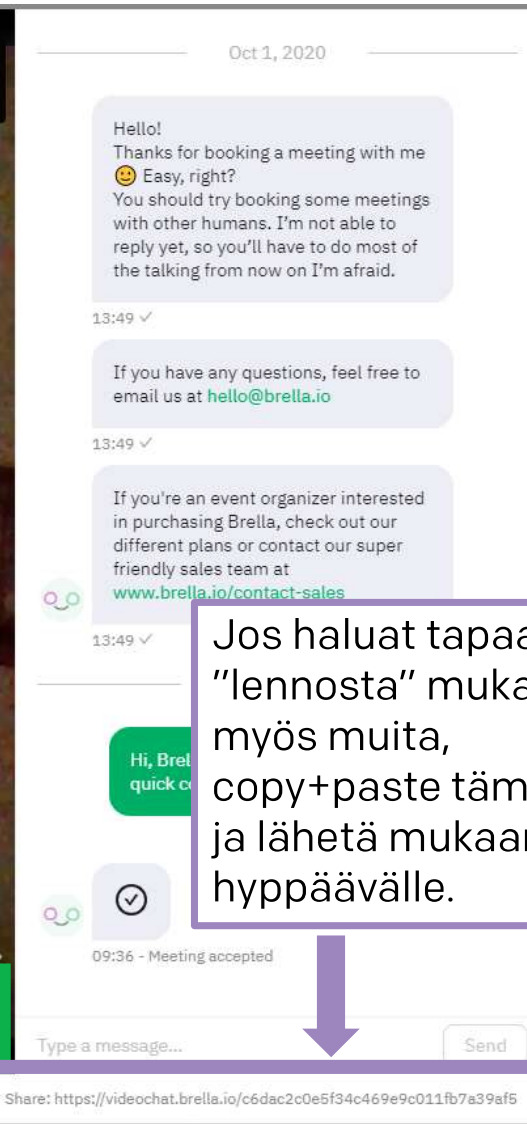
Oct 1, 2020

Hello!
Thanks for booking a meeting with me 🙂 Easy, right?
You should try booking some meetings with other humans. I'm not able to reply yet, so you'll have to do most of the talking from now on I'm afraid.

13:49 ✓

If you have any questions, feel free to email us at hello@brella.io

13:49 ✓

If you're an event organizer interested in purchasing Brella, check out our different plans or contact our super friendly sales team at www.brella.io/contact-sales

13:49 ✓

Jos haluat tapaa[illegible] "lennosta" muka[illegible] myös muita, copy+paste täm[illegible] ja lähetä mukaan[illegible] hyppäävälle.

Hi, Brel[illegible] quick c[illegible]

09:36 - Meeting accepted

Type a message...

Send

Share: https://videochat.brella.io/c6dac2c0e5f34c469e9c011fb7a39af5